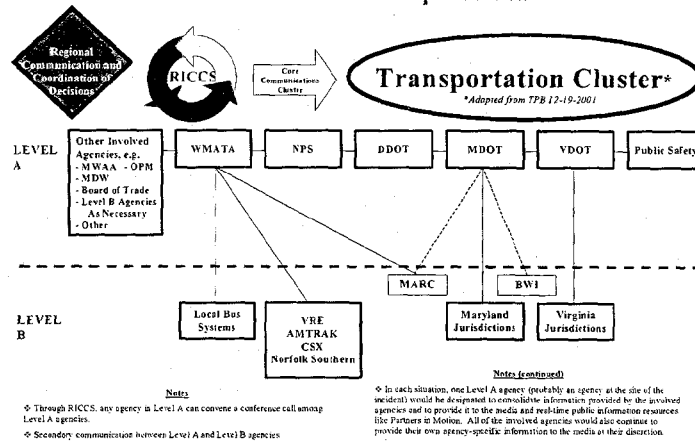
Regional Communication and Coordination of Decisions

RICCS

Core Communications Cluster

Transportation Cluster*

*Adopted from TPB 12-19-2001

LEVEL A

Other Involved Agencies, e.g.
- MWAA - OPM
- MDW
- Board of Trade
- Level B Agencies As Necessary
- Other

WMATA

NPS

DDOT

MDOT

VDOT

Public Safety

MARC

BWI

LEVEL B

Local Bus Systems

VRE
AMTRAK
CSX
Norfolk Southern

Maryland Jurisdictions

Virginia Jurisdictions

Notes

❖ Through RICCS, any agency in Level A can convene a conference call among Level A agencies.

❖ Secondary communication between Level A and Level B agencies

Notes (continued)

❖ In each situation, one Level A agency (probably an agency at the site of the incident) would be designated to consolidate information provided by the involved agencies and to provide it to the media and real-time public information resources like Partners in Motion. All of the involved agencies would also continue to provide their own agency-specific information to the media at their discretion.